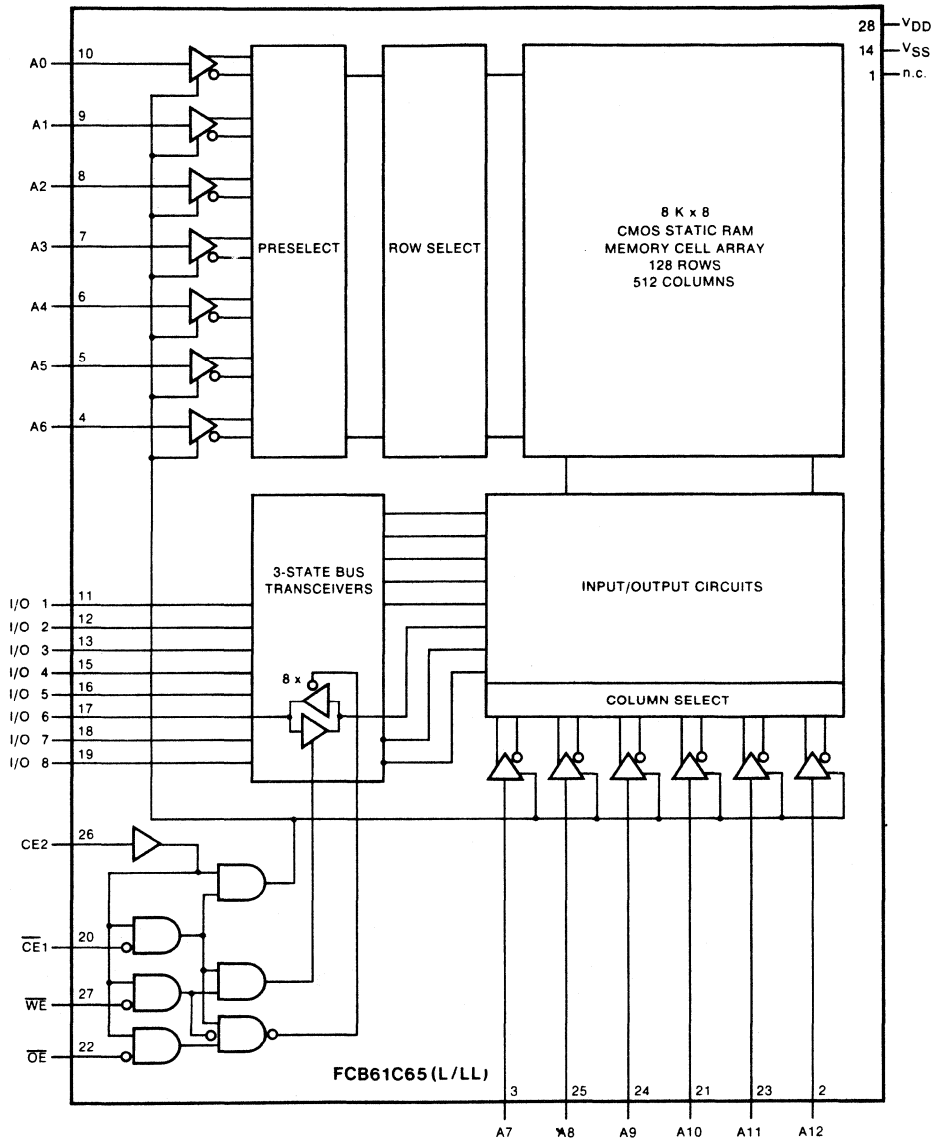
28 $V_{DD}$
14 $V_{SS}$
1 n.c.

A0 10
A1 9
A2 8
A3 7
A4 6
A5 5
A6 4

PRESELECT

ROW SELECT

8 K x 8
CMOS STATIC RAM
MEMORY CELL ARRAY
128 ROWS
512 COLUMNS

3-STATE BUS TRANSCEIVERS

INPUT/OUTPUT CIRCUITS

COLUMN SELECT

I/O 1 11
I/O 2 12
I/O 3 13
I/O 4 15
I/O 5 16
I/O 6 17
I/O 7 18
I/O 8 19

8 x

CE2 26
$\overline{CE}1$ 20
$\overline{WE}$ 27
$\overline{OE}$ 22

FCB61C65(L/LL)

3 25 24 21 23 2
A7 A8 A9 A10 A11 A12